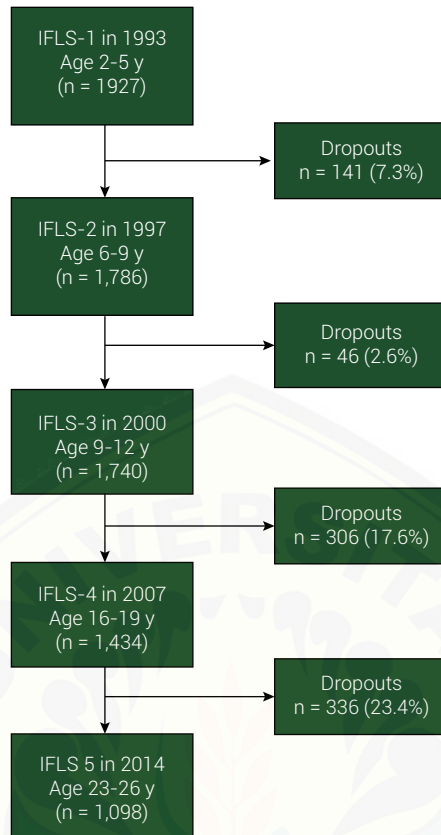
IFLS-1 in 1993
Age 2-5 y
(n = 1927)

Dropouts
n = 141 (7.3%)

IFLS-2 in 1997
Age 6-9 y
(n = 1,786)

Dropouts
n = 46 (2.6%)

IFLS-3 in 2000
Age 9-12 y
(n = 1,740)

Dropouts
n = 306 (17.6%)

IFLS-4 in 2007
Age 16-19 y
(n = 1,434)

Dropouts
n = 336 (23.4%)

IFLS 5 in 2014
Age 23-26 y
(n = 1,098)